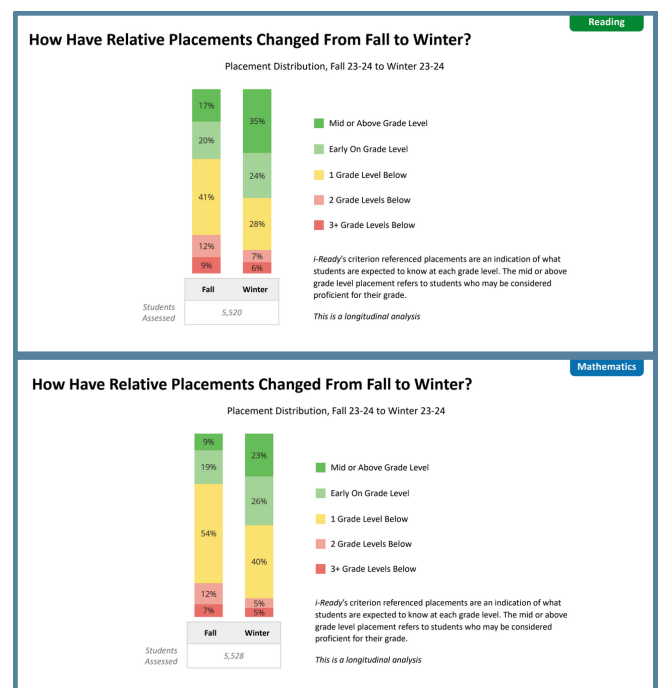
Reading

How Have Relative Placements Changed From Fall to Winter?

Placement Distribution, Fall 23-24 to Winter 23-24

| | Fall | Winter |
|---|---|---|
| Mid or Above Grade Level | 17% | 35% |
| Early On Grade Level | 20% | 24% |
| 1 Grade Level Below | 41% | 28% |
| 2 Grade Levels Below | 12% | 7% |
| 3+ Grade Levels Below | 9% | 6% |
| Students Assessed | 5,520 | |

Mid or Above Grade Level

Early On Grade Level

1 Grade Level Below

2 Grade Levels Below

3+ Grade Levels Below

i-Ready's criterion referenced placements are an indication of what students are expected to know at each grade level. The mid or above grade level placement refers to students who may be considered proficient for their grade.

This is a longitudinal analysis

Mathematics

How Have Relative Placements Changed From Fall to Winter?

Placement Distribution, Fall 23-24 to Winter 23-24

| | Fall | Winter |
|---|---|---|
| Mid or Above Grade Level | 9% | 23% |
| Early On Grade Level | 19% | 26% |
| 1 Grade Level Below | 54% | 40% |
| 2 Grade Levels Below | 12% | 5% |
| 3+ Grade Levels Below | 7% | 5% |
| Students Assessed | 5,528 | |

Mid or Above Grade Level

Early On Grade Level

1 Grade Level Below

2 Grade Levels Below

3+ Grade Levels Below

i-Ready's criterion referenced placements are an indication of what students are expected to know at each grade level. The mid or above grade level placement refers to students who may be considered proficient for their grade.

This is a longitudinal analysis